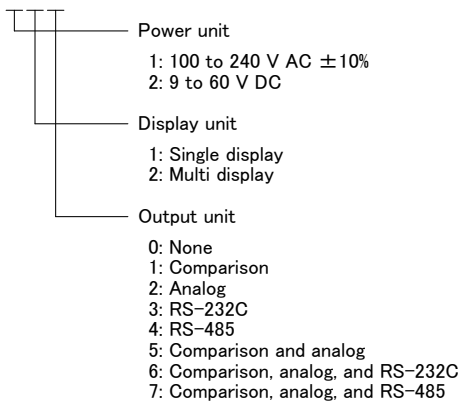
Power unit

1: 100 to 240 V AC $\pm$10%
2: 9 to 60 V DC

Display unit

1: Single display
2: Multi display

Output unit

0: None
1: Comparison
2: Analog
3: RS-232C
4: RS-485
5: Comparison and analog
6: Comparison, analog, and RS-232C
7: Comparison, analog, and RS-485